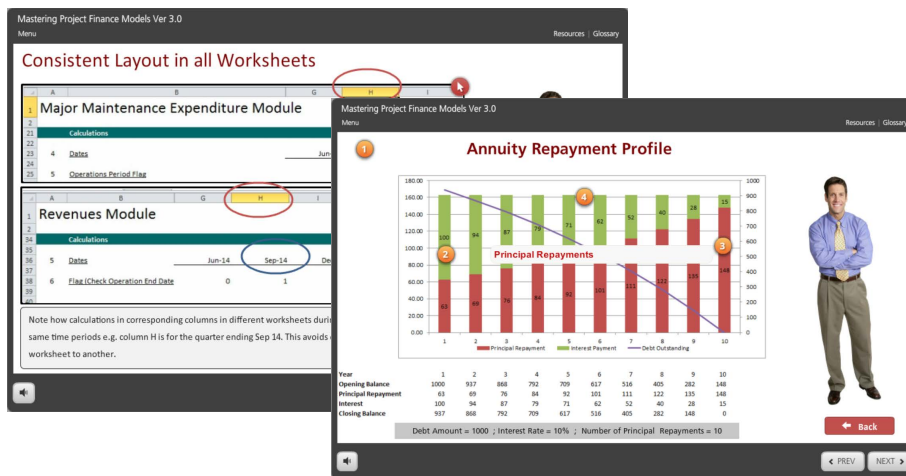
Mastering Project Finance Models Ver 3.0
Menu
Resources | Glossary

Consistent Layout in all Worksheets

| | A | B | G | H | I |
|---|---|---|---|---|---|
| 1 | Major Maintenance Expenditure Module | | | | |
| 2 | | | | | |
| 21 | | Calculations | | | |
| 22 | | | | | |
| 23 | 4 | Dates | Jun | | |
| 24 | | | | | |
| 25 | 5 | Operations Period Flag | | | |

| | A | B | G | H | I |
|---|---|---|---|---|---|
| 1 | Revenues Module | | | | |
| 2 | | | | | |
| 34 | | Calculations | | | |
| 35 | | | | | |
| 36 | 5 | Dates | Jun-14 | Sep-14 | De |
| 37 | | | | | |
| 38 | 6 | Flag (Check Operation End Date | 0 | 1 | |
| 39 | | | | | |
| 40 | | | | | |

Note how calculations in corresponding columns in different worksheets duri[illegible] same time periods e.g. column H is for the quarter ending Sep 14. This avoids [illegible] worksheet to another.

Mastering Project Finance Models Ver 3.0
Menu
Resources | Glossary

1

Annuity Repayment Profile

180.00, 160.00, 140.00, 120.00, 100.00, 80.00, 60.00, 40.00, 20.00, 0.00
1000, 900, 800, 700, 600, 500, 400, 300, 200, 100, 0
1 2 3 4 5 6 7 8 9 10
100 94 87 79 71 62 52 40 28 15
63 69 76 84 92 101 111 122 135 148
Principal Repayments
2 3 4
Principal Repayment | Interest Payment | Debt Outstanding

| Year | 1 | 2 | 3 | 4 | 5 | 6 | 7 | 8 | 9 | 10 |
|---|---|---|---|---|---|---|---|---|---|---|
| Opening Balance | 1000 | 937 | 868 | 792 | 709 | 617 | 516 | 405 | 282 | 148 |
| Principal Repayment | 63 | 69 | 76 | 84 | 92 | 101 | 111 | 122 | 135 | 148 |
| Interest | 100 | 94 | 87 | 79 | 71 | 62 | 52 | 40 | 28 | 15 |
| Closing Balance | 937 | 868 | 792 | 709 | 617 | 516 | 405 | 282 | 148 | 0 |

Debt Amount = 1000 ; Interest Rate = 10% ; Number of Principal Repayments = 10

Back
PREV
NEXT